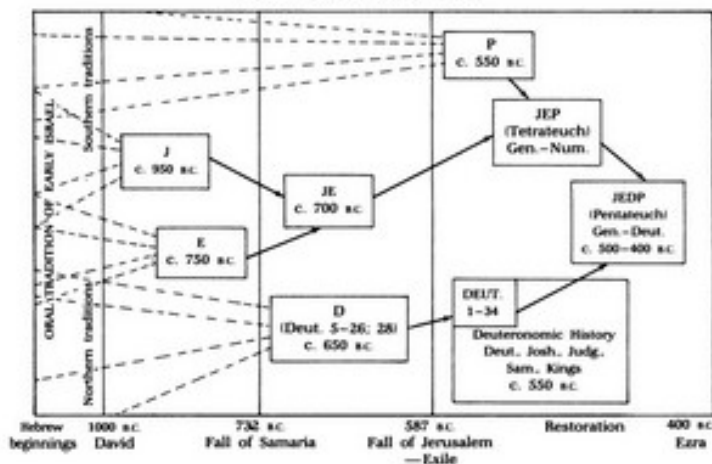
ORAL TRADITION OF EARLY ISRAEL

Southern traditions

Northern traditions

J
c. 950 B.C.

E
c. 750 B.C.

JE
c. 700 B.C.

D
(Deut. 5–26; 28)
c. 650 B.C.

P
c. 550 B.C.

JEP
(Tetrateuch)
Gen.–Num.

JEDP
(Pentateuch)
Gen.–Deut.
c. 500–400 B.C.

DEUT.
1–34

Deuteronomic History
Deut., Josh., Judg.,
Sam., Kings
c. 550 B.C.

Hebrew beginnings

1000 B.C.
David

732 B.C.
Fall of Samaria

587 B.C.
Fall of Jerusalem
—Exile

Restoration

400 B.C.
Ezra